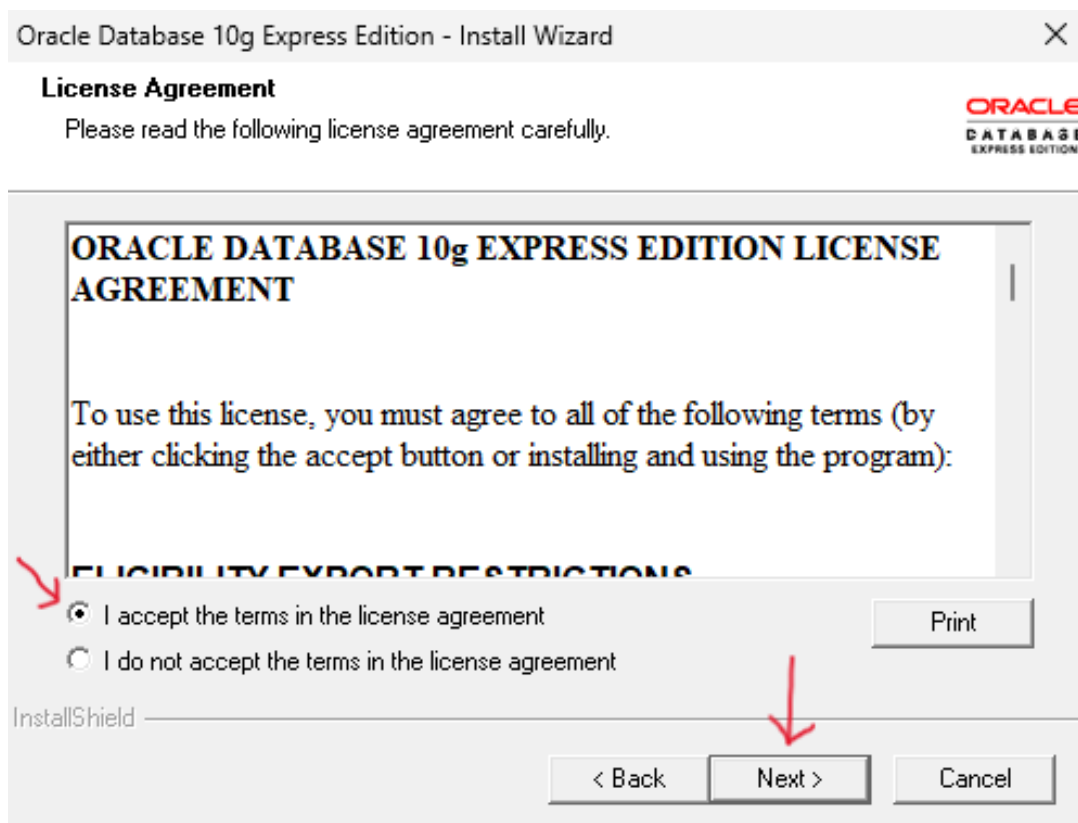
Oracle Database 10g Express Edition - Install Wizard

License Agreement

Please read the following license agreement carefully.

ORACLE
DATABASE
EXPRESS EDITION

ORACLE DATABASE 10g EXPRESS EDITION LICENSE AGREEMENT

To use this license, you must agree to all of the following terms (by either clicking the accept button or installing and using the program):

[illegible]

I accept the terms in the license agreement

I do not accept the terms in the license agreement

Print

InstallShield

< Back

Next >

Cancel